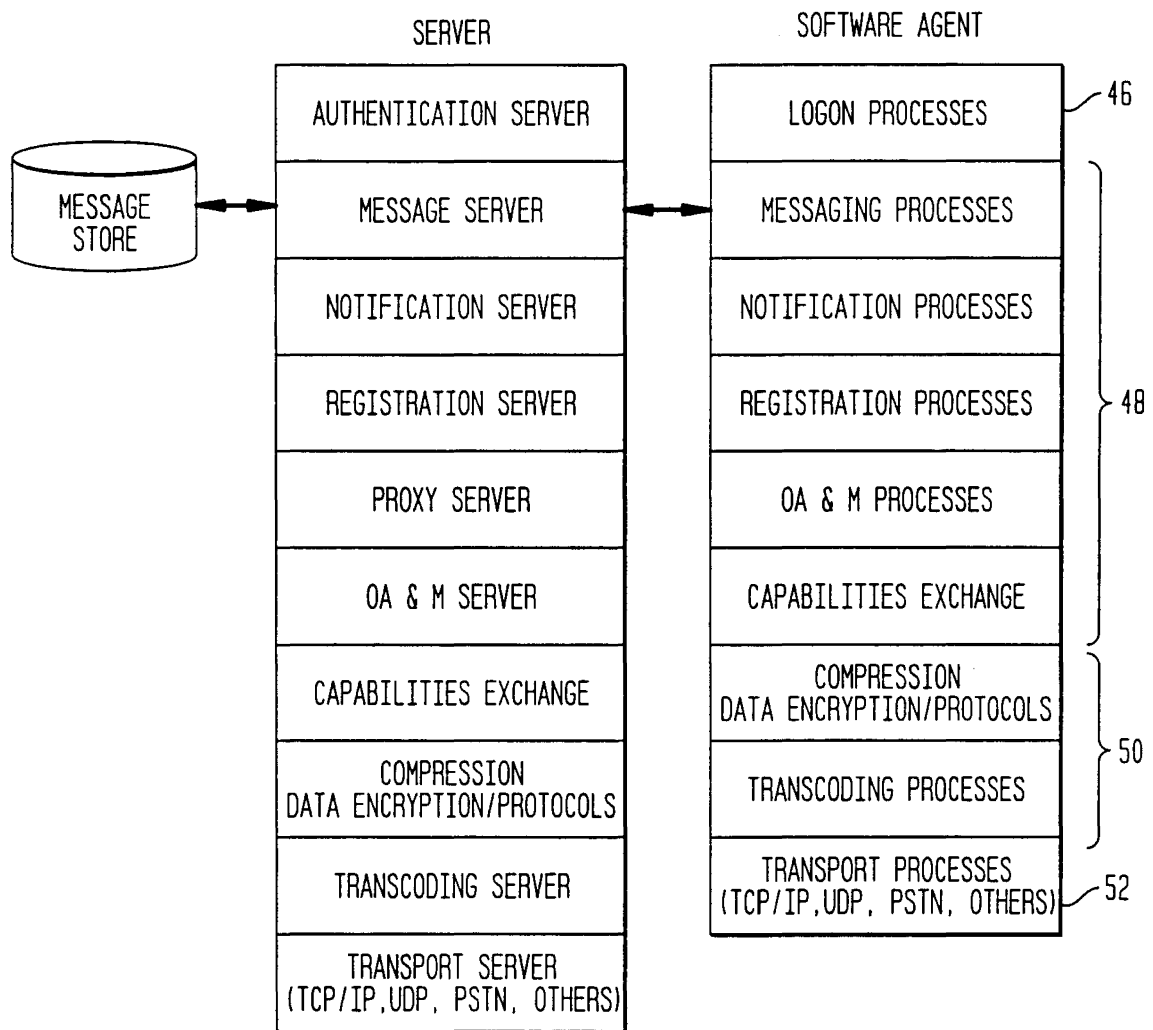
SERVER

SOFTWARE AGENT

MESSAGE STORE

AUTHENTICATION SERVER

MESSAGE SERVER

NOTIFICATION SERVER

REGISTRATION SERVER

PROXY SERVER

OA & M SERVER

CAPABILITIES EXCHANGE

COMPRESSION DATA ENCRYPTION/PROTOCOLS

TRANSCODING SERVER

TRANSPORT SERVER (TCP/IP, UDP, PSTN, OTHERS)

LOGON PROCESSES

46

MESSAGING PROCESSES

NOTIFICATION PROCESSES

REGISTRATION PROCESSES

OA & M PROCESSES

CAPABILITIES EXCHANGE

48

COMPRESSION DATA ENCRYPTION/PROTOCOLS

TRANSCODING PROCESSES

50

TRANSPORT PROCESSES (TCP/IP, UDP, PSTN, OTHERS)

52